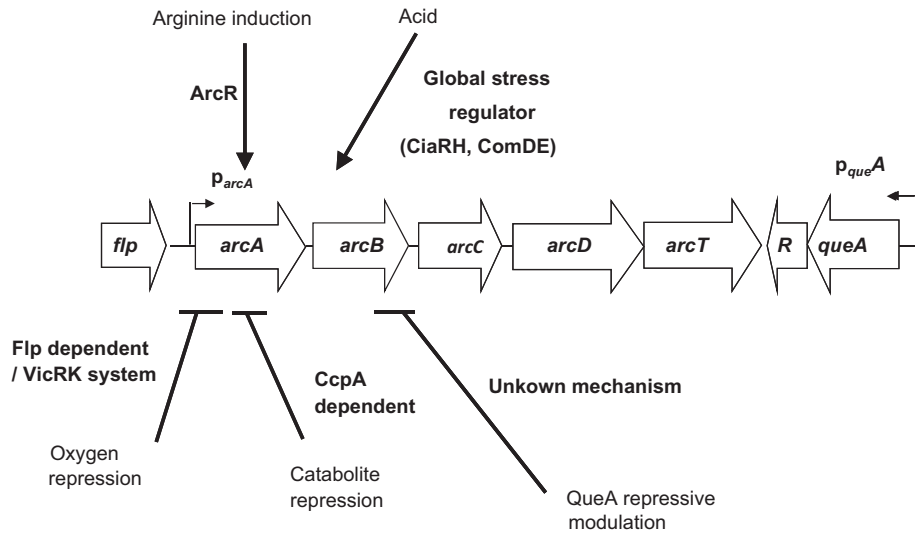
Arginine induction

Acid

ArcR

Global stress regulator (CiaRH, ComDE)

$p_{arcA}$

$p_{que}A$

flp

arcA

arcB

arcC

arcD

arcT

R

queA

Flp dependent / VicRK system

CcpA dependent

Unkown mechanism

Oxygen repression

Catabolite repression

QueA repressive modulation